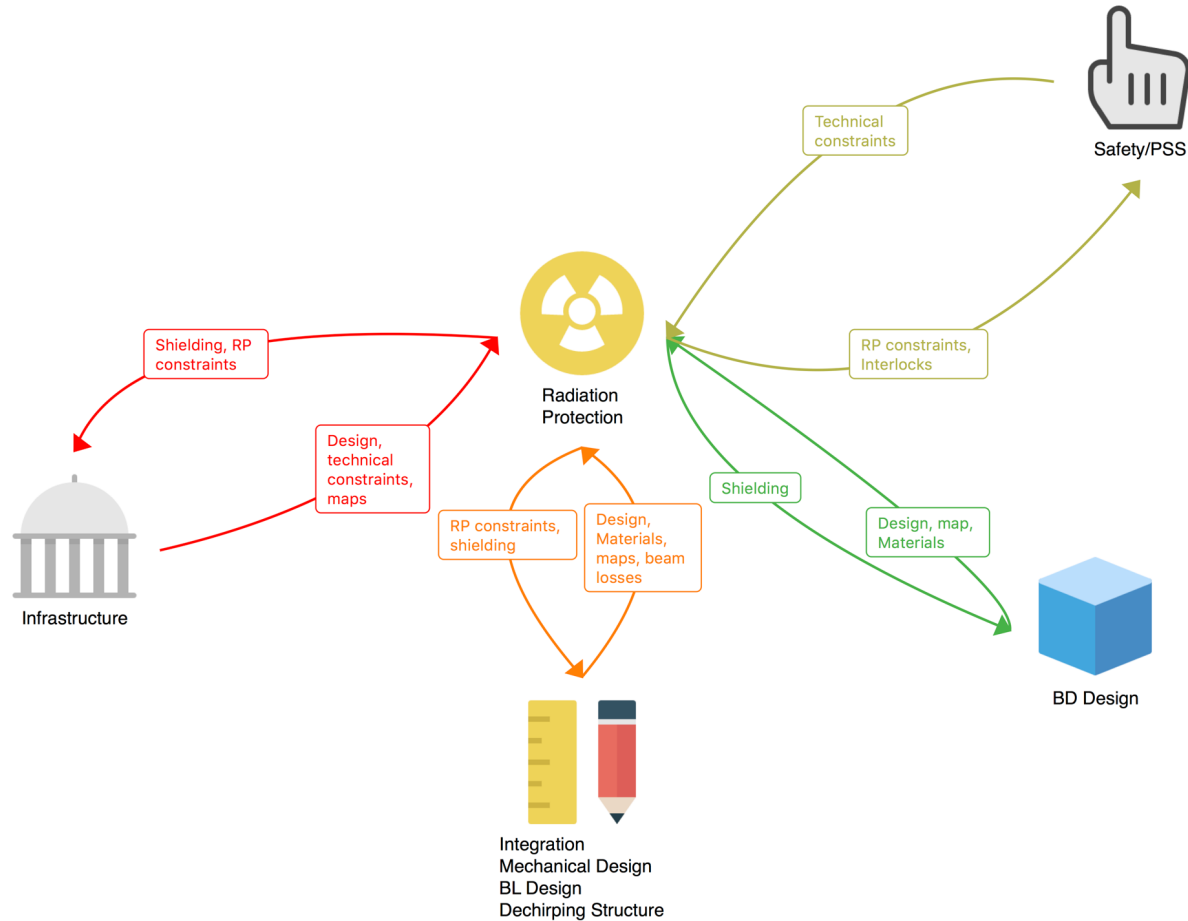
Technical constraints

Safety/PSS

Shielding, RP constraints

Radiation Protection

RP constraints, Interlocks

Design, technical constraints, maps

Shielding

Design, map, Materials

Infrastructure

RP constraints, shielding

Design, Materials, maps, beam losses

BD Design

Integration
Mechanical Design
BL Design
Dechirping Structure